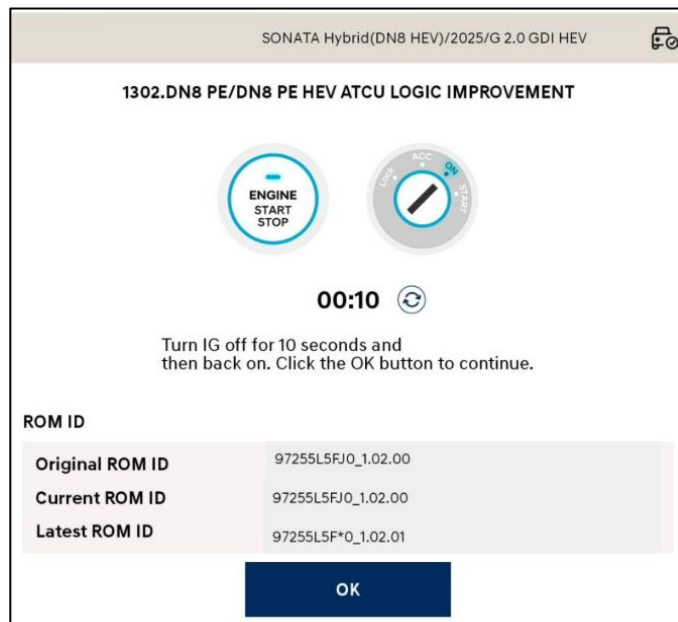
SONATA Hybrid(DN8 HEV)/2025/G 2.0 GDI HEV

1302.DN8 PE/DN8 PE HEV ATCU LOGIC IMPROVEMENT

ENGINE
START
STOP

LOCK ACC ON START

00:10

Turn IG off for 10 seconds and then back on. Click the OK button to continue.

ROM ID

| | |
|---|---|
| Original ROM ID | 97255L5FJ0_1.02.00 |
| Current ROM ID | 97255L5FJ0_1.02.00 |
| Latest ROM ID | 97255L5F*0_1.02.01 |

OK